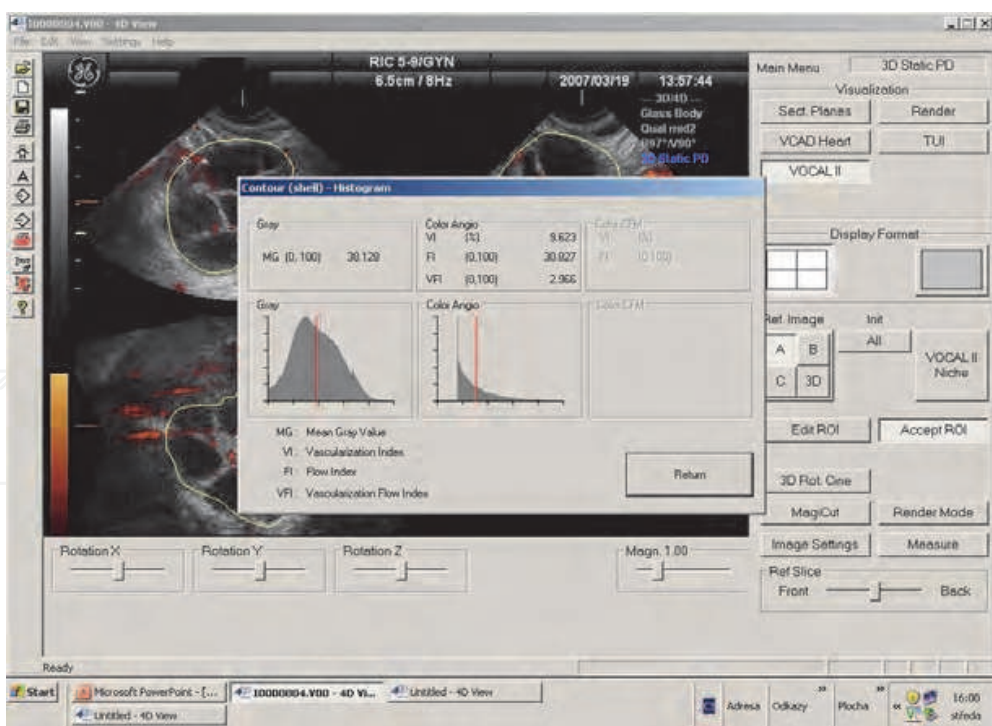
10000004.V00 - 4D View
File Edit View Settings Help

RIC 5-9/GYN
6.5cm / 8Hz
2007/03/19 13:57:44
3D/4D
Glass Body
Qual mid2
Θ97°/V90°
3D Static PD

Main Menu
3D Static PD
Visualization
Sect. Planes
Render
VCAD Heart
TUI
VOCAL II

Contour (shell) - Histogram

| Gray | | Color Angio | | | Color CFM | |
|---|---|---|---|---|---|---|
| MG [0,100] | 30.129 | VI | [%] | 9.623 | VI | [%] |
| | | FI | [0,100] | 30.927 | FI | [0,100] |
| | | VFI | [0,100] | 2.966 | | |

Gray
Color Angio
Color CFM

MG : Mean Gray Value
VI : Vascularization Index
FI : Flow Index
VFI : Vascularization Flow Index

Return

Display Format
Ref. Image
Init
A
B
All
C
3D
VOCAL II Niche
Edit ROI
Accept ROI
3D Rot. Cine
MagiCut
Render Mode
Image Settings
Measure
Ref Slice
Front
Back

Rotation X
Rotation Y
Rotation Z
Magn. 1.00

Ready

Start
Microsoft PowerPoint - [...
10000004.V00 - 4D Vi...
Untitled - 4D View
Untitled - 4D View
Adresa
Odkazy
Plocha
16:00
středa